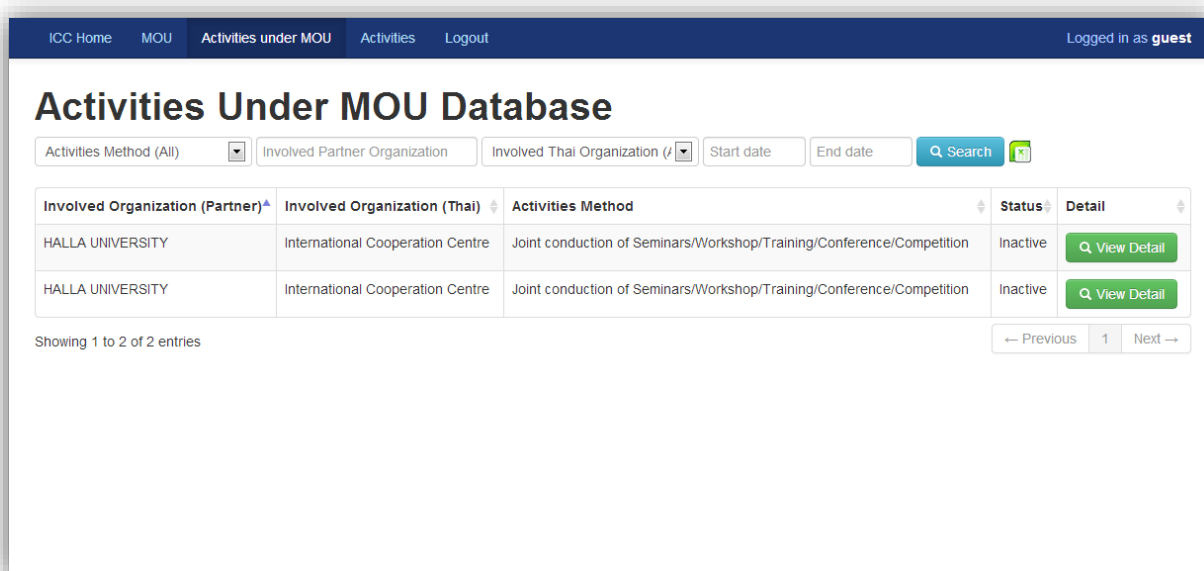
ICC Home MOU Activities under MOU Activities Logout

Logged in as **guest**

# Activities Under MOU Database

Activities Method (All)
Involved Partner Organization
Involved Thai Organization (A
Start date
End date
Search

| Involved Organization (Partner) | Involved Organization (Thai) | Activities Method | Status | Detail |
|---|---|---|---|---|
| HALLA UNIVERSITY | International Cooperation Centre | Joint conduction of Seminars/Workshop/Training/Conference/Competition | Inactive | View Detail |
| HALLA UNIVERSITY | International Cooperation Centre | Joint conduction of Seminars/Workshop/Training/Conference/Competition | Inactive | View Detail |

Showing 1 to 2 of 2 entries

← Previous 1 Next →